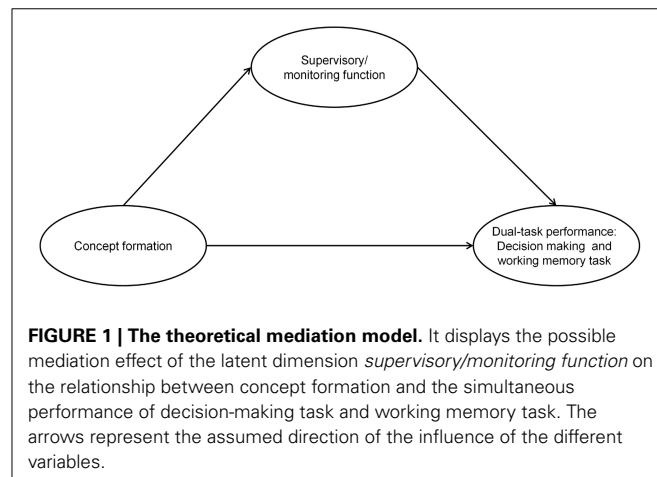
Supervisory/ monitoring function

Concept formation

Dual-task performance: Decision making and working memory task

**FIGURE 1 | The theoretical mediation model.** It displays the possible mediation effect of the latent dimension *supervisory/monitoring function* on the relationship between concept formation and the simultaneous performance of decision-making task and working memory task. The arrows represent the assumed direction of the influence of the different variables.